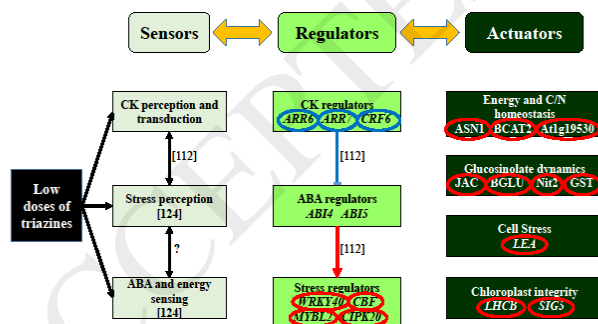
Sensors

Regulators

Actuators

Low doses of triazines

CK perception and transduction

[112]

Stress perception [124]

?

ABA and energy sensing [124]

CK regulators
ARR6 ARR CRF6

[112]

ABA regulators
ABI4 ABI5

[112]

Stress regulators
WRKY40 CBF
MYBL2 CIPK20

Energy and C/N homeostasis
ASN1 BCAT2 At1g19530

Glucosinolate dynamics
JAC BGLU Nit2 GST

Cell Stress
LEA

Chloroplast integrity
LHCB SIG5